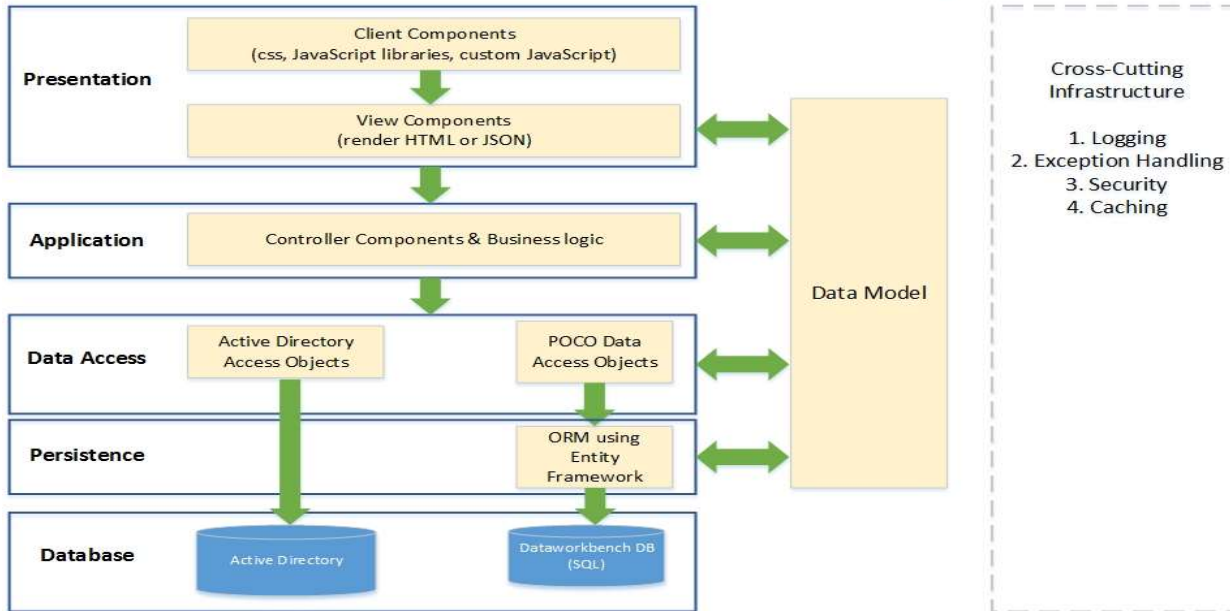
Presentation

Client Components
(css, JavaScript libraries, custom JavaScript)

View Components
(render HTML or JSON)

Application

Controller Components & Business logic

Data Access

Active Directory
Access Objects

POCO Data
Access Objects

Persistence

ORM using
Entity
Framework

Database

Active Directory

Dataworkbench DB
(SQL)

Data Model

Cross-Cutting
Infrastructure

1. Logging
2. Exception Handling
3. Security
4. Caching